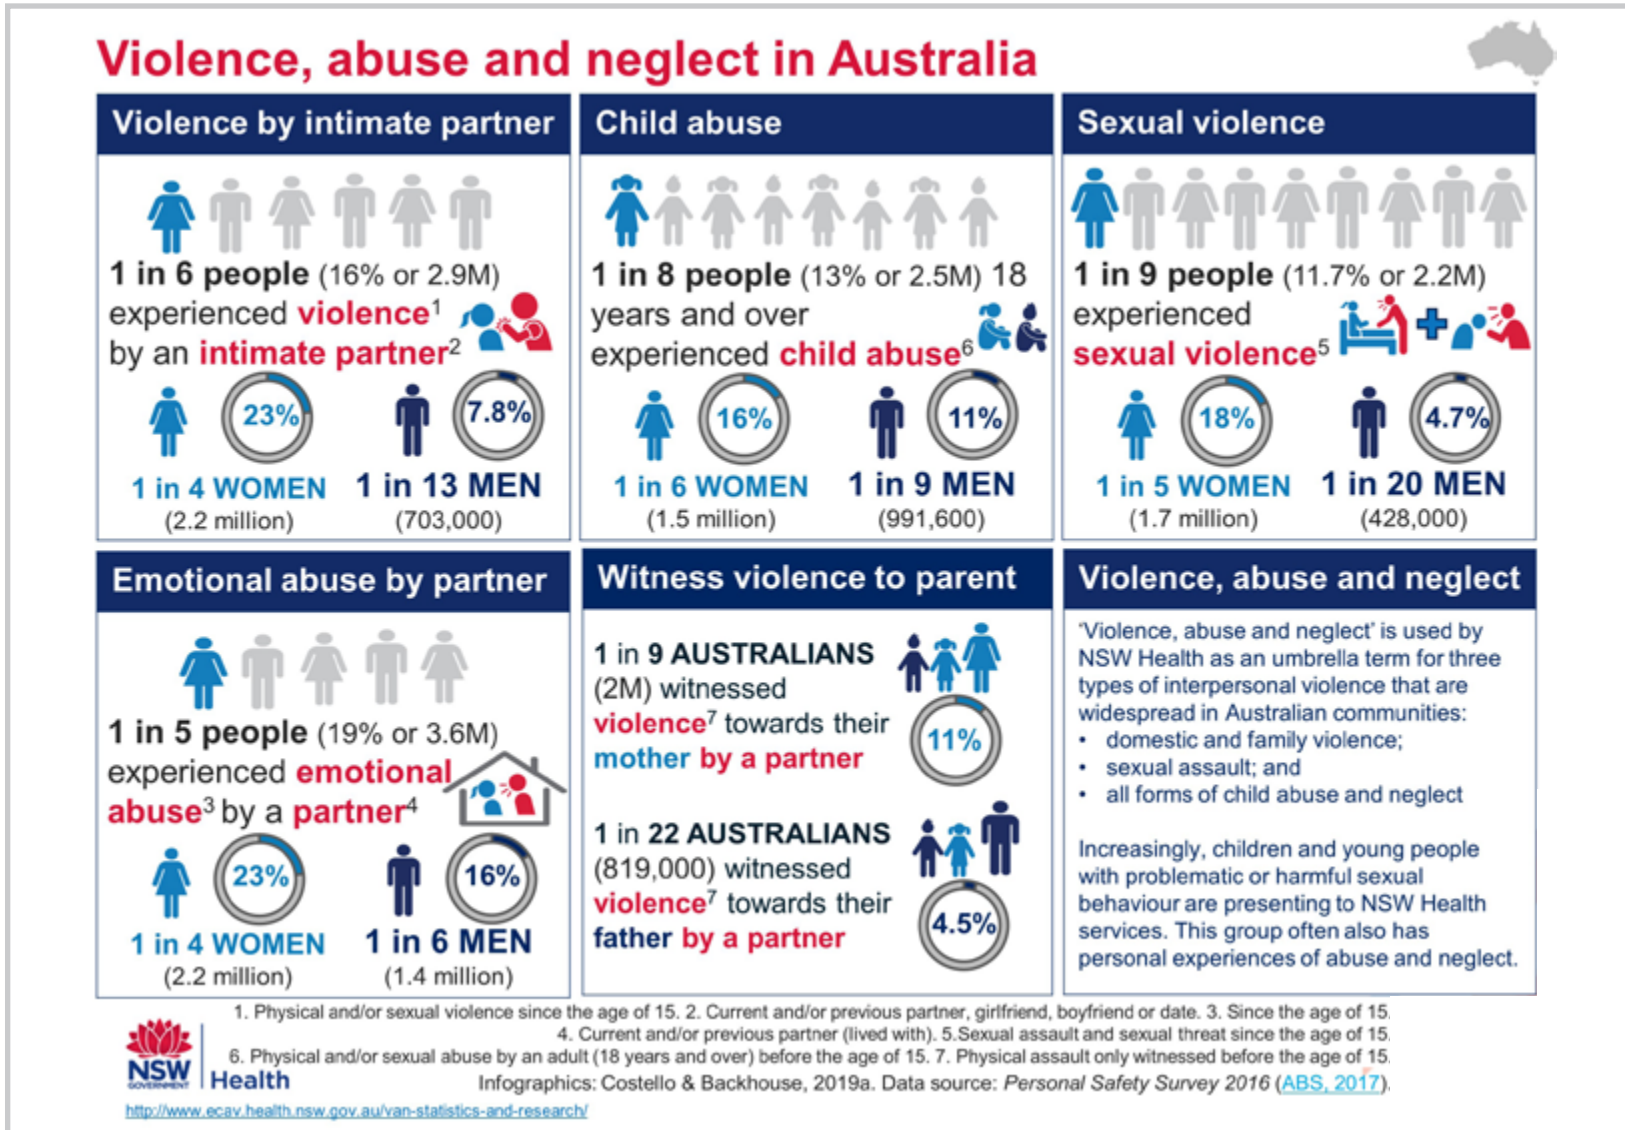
Violence, abuse and neglect in Australia

Violence by intimate partner

1 in 6 people (16% or 2.9M) experienced violence$^1$ by an intimate partner$^2$

23%

7.8%

1 in 4 WOMEN (2.2 million)

1 in 13 MEN (703,000)

Child abuse

1 in 8 people (13% or 2.5M) 18 years and over experienced child abuse$^6$

16%

11%

1 in 6 WOMEN (1.5 million)

1 in 9 MEN (991,600)

Sexual violence

1 in 9 people (11.7% or 2.2M) experienced sexual violence$^5$

18%

4.7%

1 in 5 WOMEN (1.7 million)

1 in 20 MEN (428,000)

Emotional abuse by partner

1 in 5 people (19% or 3.6M) experienced emotional abuse$^3$ by a partner$^4$

23%

16%

1 in 4 WOMEN (2.2 million)

1 in 6 MEN (1.4 million)

Witness violence to parent

1 in 9 AUSTRALIANS (2M) witnessed violence$^7$ towards their mother by a partner

11%

1 in 22 AUSTRALIANS (819,000) witnessed violence$^7$ towards their father by a partner

4.5%

Violence, abuse and neglect

'Violence, abuse and neglect' is used by NSW Health as an umbrella term for three types of interpersonal violence that are widespread in Australian communities:
• domestic and family violence;
• sexual assault; and
• all forms of child abuse and neglect

Increasingly, children and young people with problematic or harmful sexual behaviour are presenting to NSW Health services. This group often also has personal experiences of abuse and neglect.

1. Physical and/or sexual violence since the age of 15. 2. Current and/or previous partner, girlfriend, boyfriend or date. 3. Since the age of 15. 4. Current and/or previous partner (lived with). 5.Sexual assault and sexual threat since the age of 15. 6. Physical and/or sexual abuse by an adult (18 years and over) before the age of 15. 7. Physical assault only witnessed before the age of 15.

NSW GOVERNMENT Health

Infographics: Costello & Backhouse, 2019a. Data source: Personal Safety Survey 2016 (ABS, 2017).

http://www.ecav.health.nsw.gov.au/van-statistics-and-research/